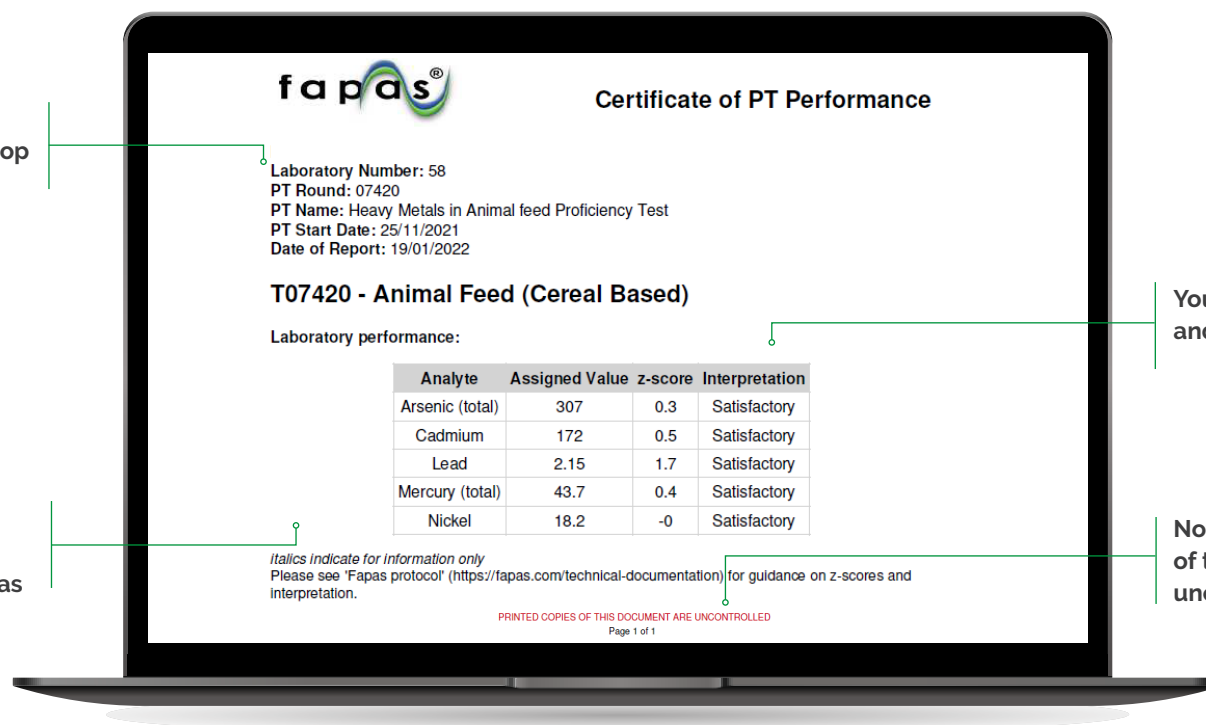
op

as

fapas®

Certificate of PT Performance

Laboratory Number: 58
PT Round: 07420
PT Name: Heavy Metals in Animal feed Proficiency Test
PT Start Date: 25/11/2021
Date of Report: 19/01/2022

T07420 - Animal Feed (Cereal Based)

Laboratory performance:

| Analyte | Assigned Value | z-score | Interpretation |
|---|---|---|---|
| Arsenic (total) | 307 | 0.3 | Satisfactory |
| Cadmium | 172 | 0.5 | Satisfactory |
| Lead | 2.15 | 1.7 | Satisfactory |
| Mercury (total) | 43.7 | 0.4 | Satisfactory |
| Nickel | 18.2 | -0 | Satisfactory |

italics indicate for information only
Please see 'Fapas protocol' (https://fapas.com/technical-documentation) for guidance on z-scores and interpretation.

PRINTED COPIES OF THIS DOCUMENT ARE UNCONTROLLED
Page 1 of 1

You
and

No
of t
und